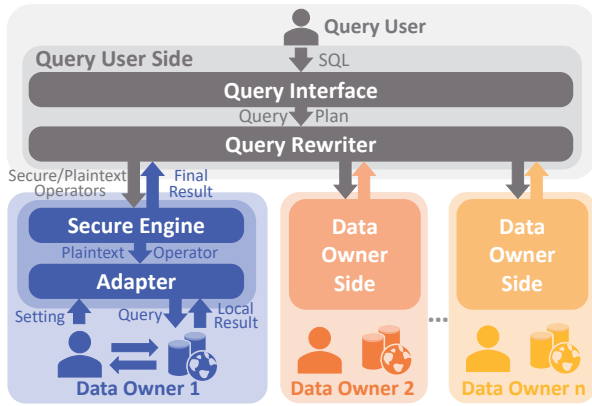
Query User

Query User Side

SQL

Query Interface

Query Plan

Query Rewriter

Secure/Plaintext Operators

Final Result

Secure Engine

Plaintext Operator

Adapter

Setting

Query

Local Result

Data Owner 1

Data Owner Side

Data Owner 2

Data Owner Side

Data Owner n